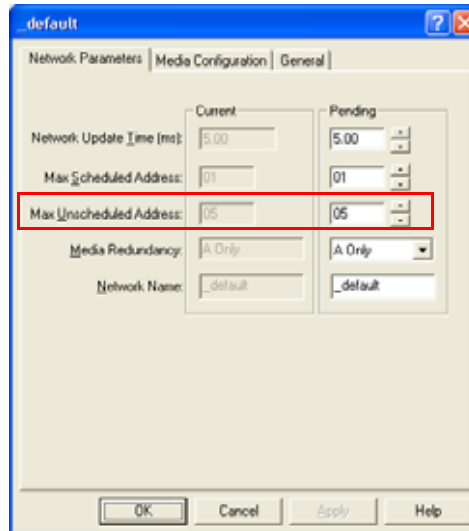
_default

Network Parameters | Media Configuration | General

Current

Pending

Network Update Time (ms): 5.00 5.00

Max Scheduled Address: 01 01

Max Unscheduled Address: 05 05

Media Redundancy: A Only A Only

Network Name: _default _default

OK Cancel Apply Help